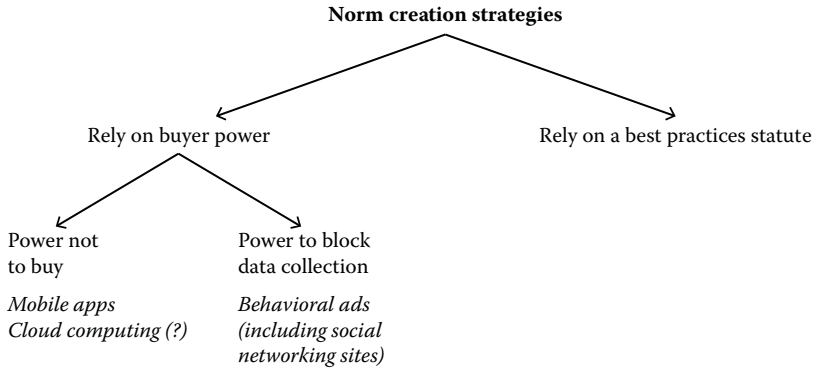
**Norm creation strategies**

Rely on buyer power

Rely on a best practices statute

Power not to buy

*Mobile apps*
*Cloud computing (?)*

Power to block data collection

*Behavioral ads (including social networking sites)*